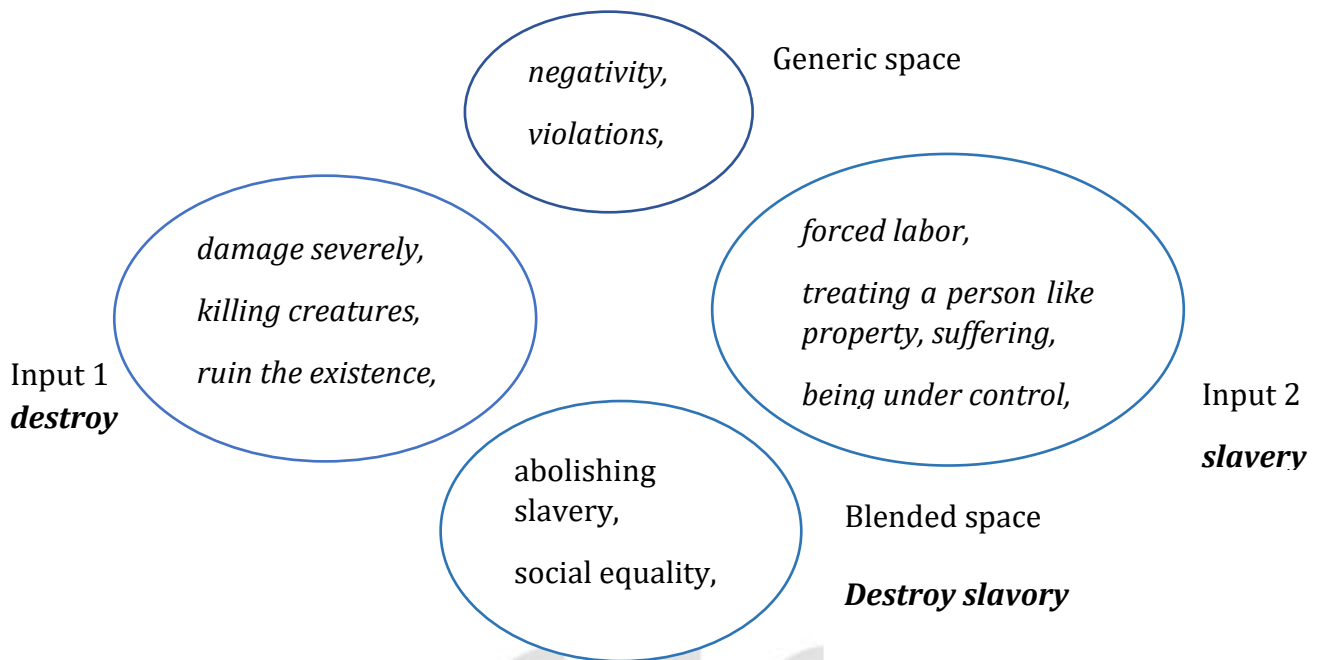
negativity,

violations,

Generic space

damage severely,

killing creatures,

ruin the existence,

Input 1
***destroy***

forced labor,

treating a person like property, suffering,

being under control,

Input 2

***slavery***

abolishing slavery,

social equality,

Blended space

***Destroy slavory***